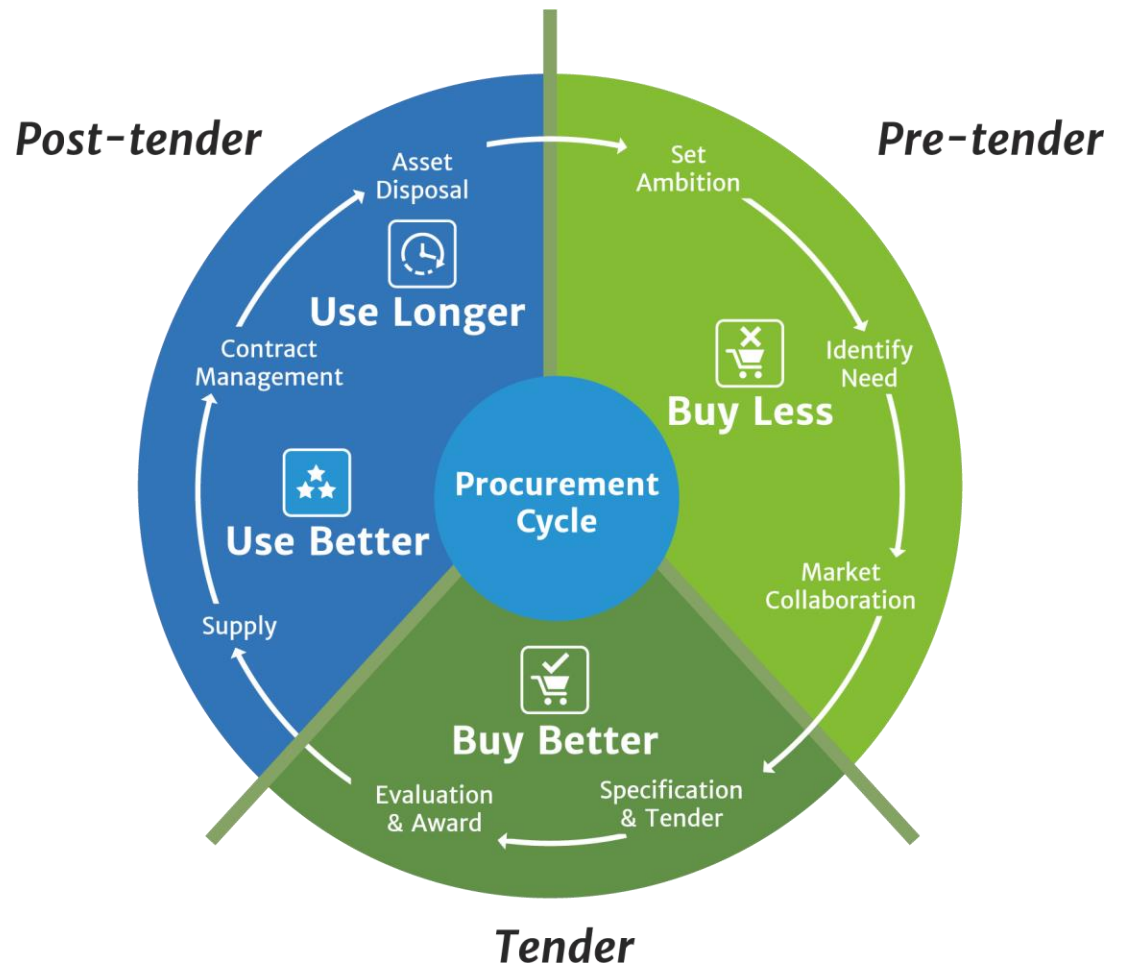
Post-tender

Pre-tender

Asset Disposal

Set Ambition

Use Longer

Contract Management

Identify Need

Buy Less

Procurement Cycle

Use Better

Market Collaboration

Supply

Buy Better

Evaluation & Award

Specification & Tender

Tender